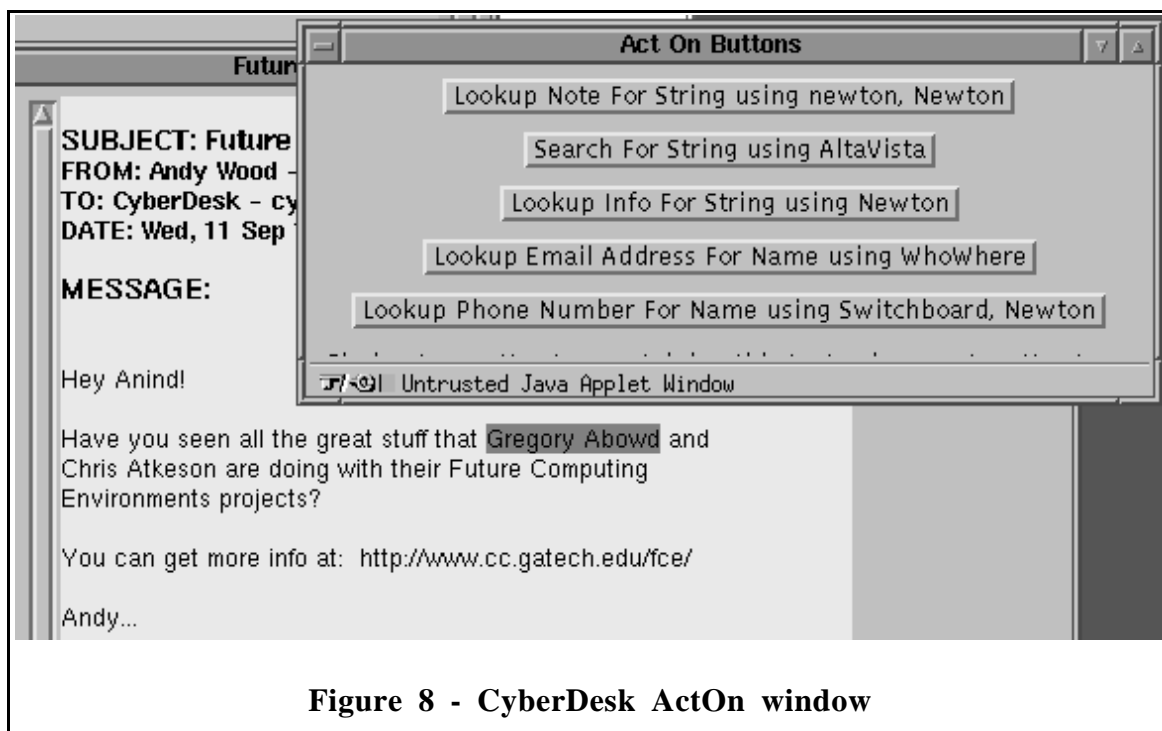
Futur

Act On Buttons

Lookup Note For String using newton, Newton

Search For String using AltaVista

Lookup Info For String using Newton

Lookup Email Address For Name using WhoWhere

Lookup Phone Number For Name using Switchboard, Newton

Untrusted Java Applet Window

SUBJECT: Future
FROM: Andy Wood -
TO: CyberDesk - cy
DATE: Wed, 11 Sep

MESSAGE:

Hey Anind!

Have you seen all the great stuff that Gregory Abowd and Chris Atkeson are doing with their Future Computing Environments projects?

You can get more info at: http://www.cc.gatech.edu/fce/

Andy...

Figure 8 - CyberDesk ActOn window